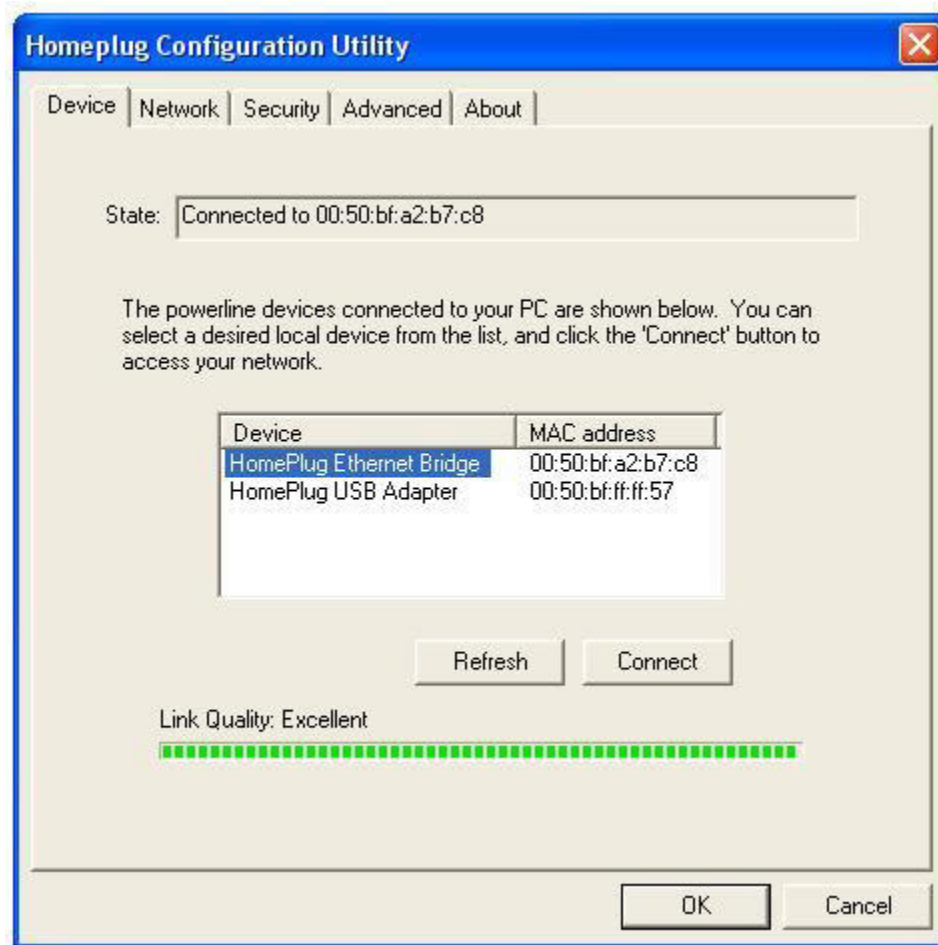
Homeplug Configuration Utility

Device | Network | Security | Advanced | About

State: Connected to 00:50:bf:a2:b7:c8

The powerline devices connected to your PC are shown below. You can select a desired local device from the list, and click the 'Connect' button to access your network.

| Device | MAC address |
|---|---|
| HomePlug Ethernet Bridge | 00:50:bf:a2:b7:c8 |
| HomePlug USB Adapter | 00:50:bf:ff:ff:57 |

Refresh Connect

Link Quality: Excellent

OK Cancel